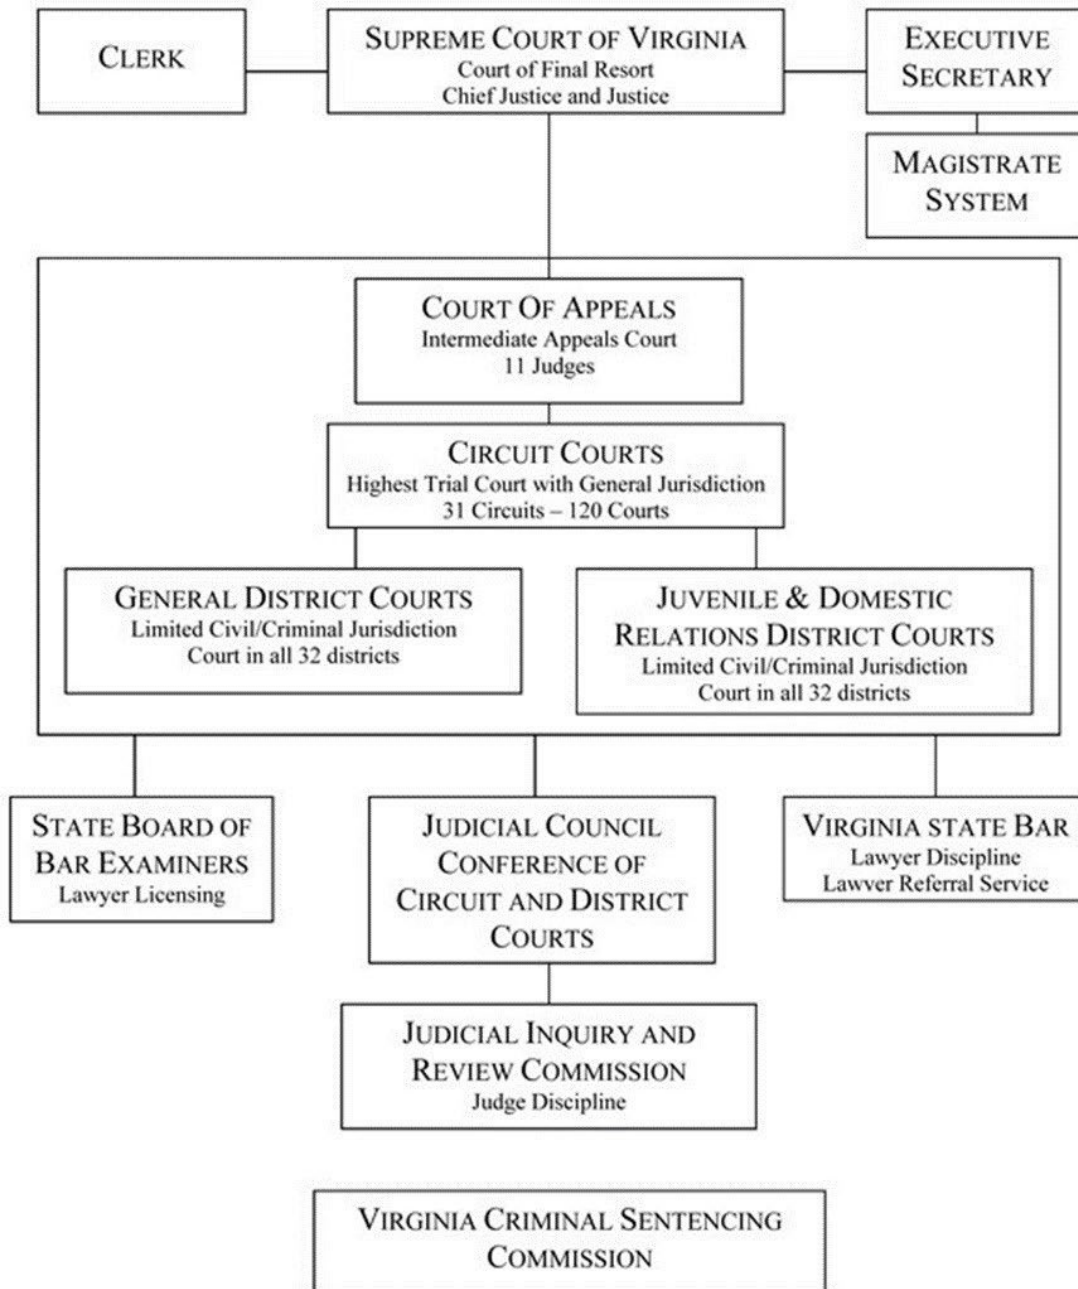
CLERK

SUPREME COURT OF VIRGINIA
Court of Final Resort
Chief Justice and Justice

EXECUTIVE SECRETARY

MAGISTRATE SYSTEM

COURT OF APPEALS
Intermediate Appeals Court
11 Judges

CIRCUIT COURTS
Highest Trial Court with General Jurisdiction
31 Circuits – 120 Courts

GENERAL DISTRICT COURTS
Limited Civil/Criminal Jurisdiction
Court in all 32 districts

JUVENILE & DOMESTIC RELATIONS DISTRICT COURTS
Limited Civil/Criminal Jurisdiction
Court in all 32 districts

STATE BOARD OF BAR EXAMINERS
Lawyer Licensing

JUDICIAL COUNCIL CONFERENCE OF CIRCUIT AND DISTRICT COURTS

VIRGINIA STATE BAR
Lawyer Discipline
Lawyer Referral Service

JUDICIAL INQUIRY AND REVIEW COMMISSION
Judge Discipline

VIRGINIA CRIMINAL SENTENCING COMMISSION